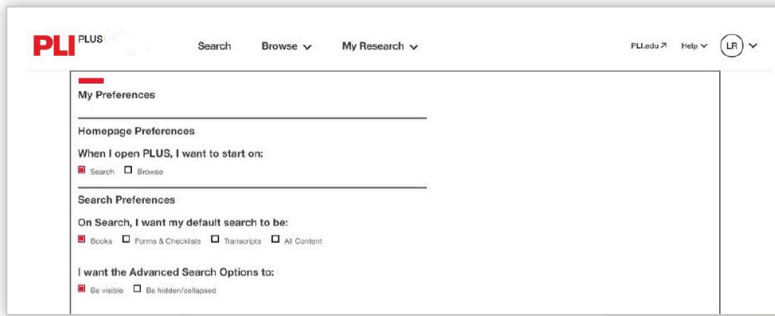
PLI PLUS Search Browse ∨ My Research ∨ PLI.edu ↗ Help ∨ LR ∨

My Preferences

Homepage Preferences

When I open PLUS, I want to start on:

Search Browse

Search Preferences

On Search, I want my default search to be:

Books Forms & Checklists Transcripts All Content

I want the Advanced Search Options to:

Be visible Be hidden/collapsed